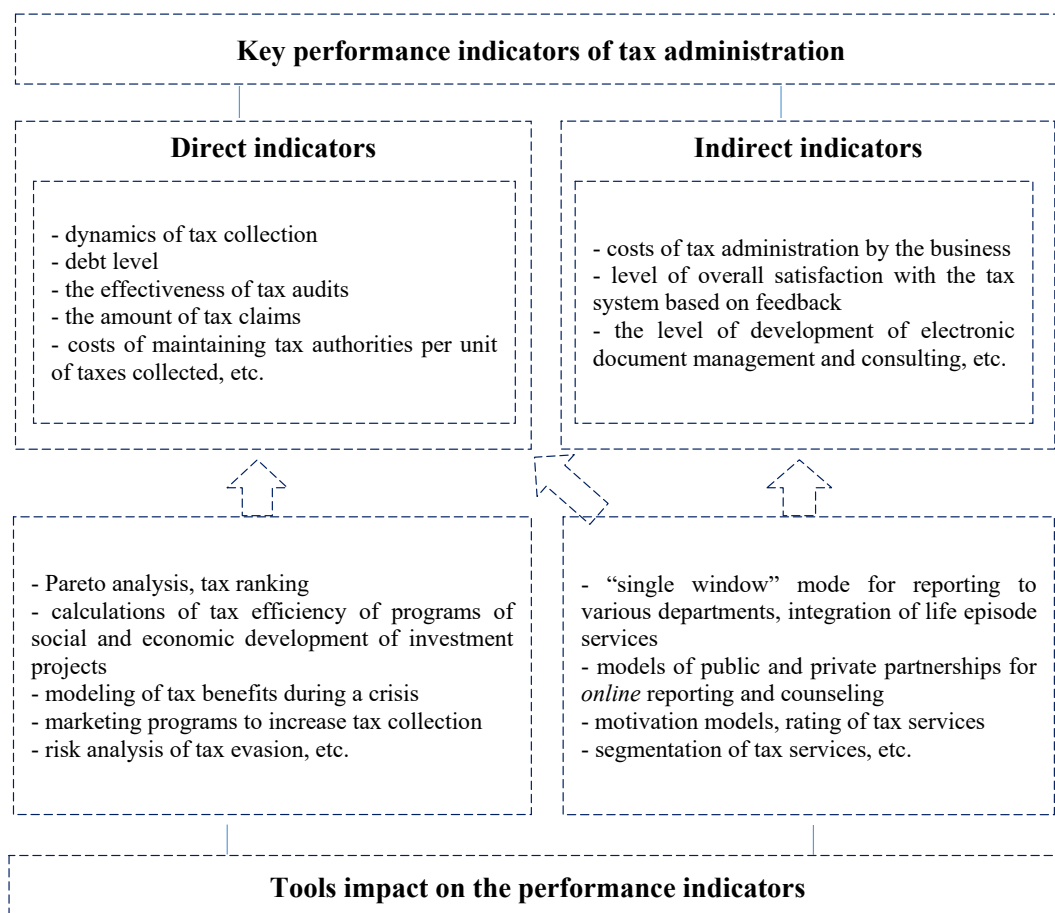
Key performance indicators of tax administration

Direct indicators

- dynamics of tax collection
- debt level
- the effectiveness of tax audits
- the amount of tax claims
- costs of maintaining tax authorities per unit of taxes collected, etc.

Indirect indicators

- costs of tax administration by the business
- level of overall satisfaction with the tax system based on feedback
- the level of development of electronic document management and consulting, etc.

- Pareto analysis, tax ranking
- calculations of tax efficiency of programs of social and economic development of investment projects
- modeling of tax benefits during a crisis
- marketing programs to increase tax collection
- risk analysis of tax evasion, etc.

- "single window" mode for reporting to various departments, integration of life episode services
- models of public and private partnerships for *online* reporting and counseling
- motivation models, rating of tax services
- segmentation of tax services, etc.

Tools impact on the performance indicators